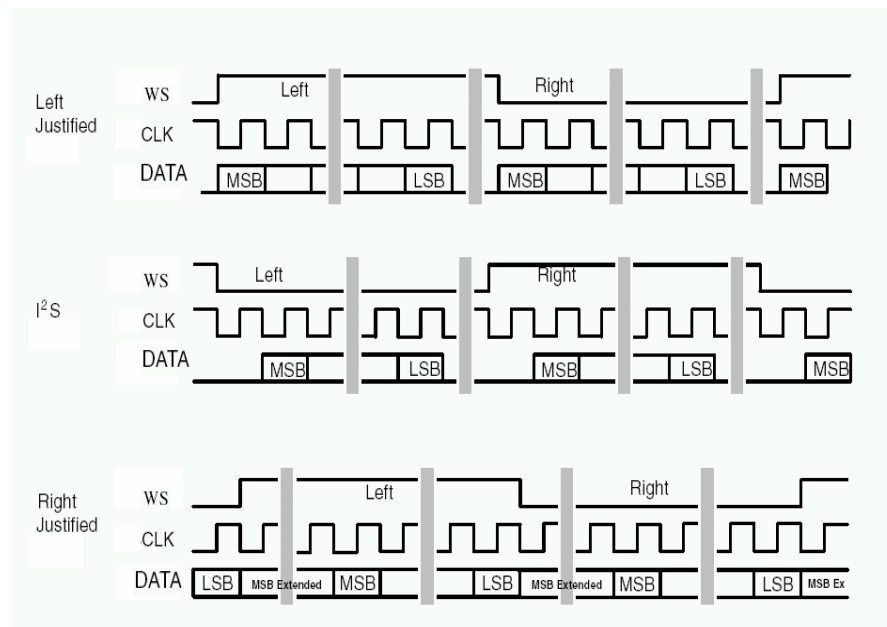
Left Justified
WS
Left
Right
CLK
DATA
MSB
LSB
MSB
LSB
MSB

$I^2S$
WS
Left
Right
CLK
DATA
MSB
LSB
MSB
LSB
MSB

Right Justified
WS
Left
Right
CLK
DATA
LSB
MSB Extended
MSB
LSB
MSB Extended
MSB
LSB
MSB Ex